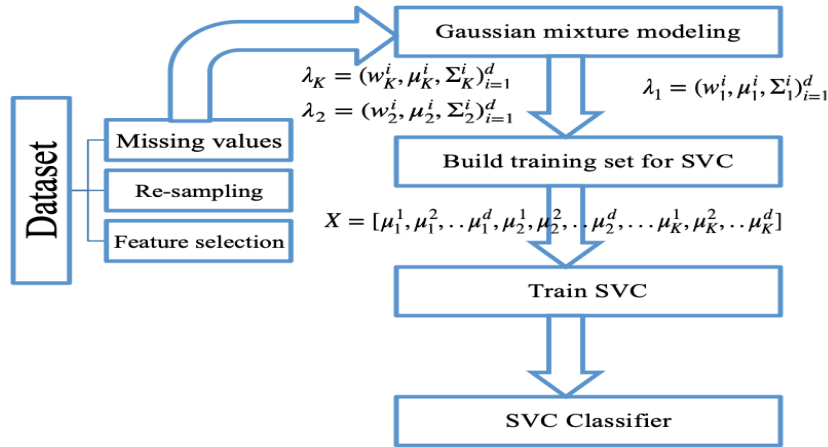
Dataset

Missing values

Re-sampling

Feature selection

Gaussian mixture modeling

$\lambda_K = (w_K^i, \mu_K^i, \Sigma_K^i)_{i=1}^d$

$\lambda_2 = (w_2^i, \mu_2^i, \Sigma_2^i)_{i=1}^d$

$\lambda_1 = (w_1^i, \mu_1^i, \Sigma_1^i)_{i=1}^d$

Build training set for SVC

$X = [\mu_1^1, \mu_1^2, ..\mu_1^d, \mu_2^1, \mu_2^2, ..\mu_2^d, ...\mu_K^1, \mu_K^2, ..\mu_K^d]$

Train SVC

SVC Classifier